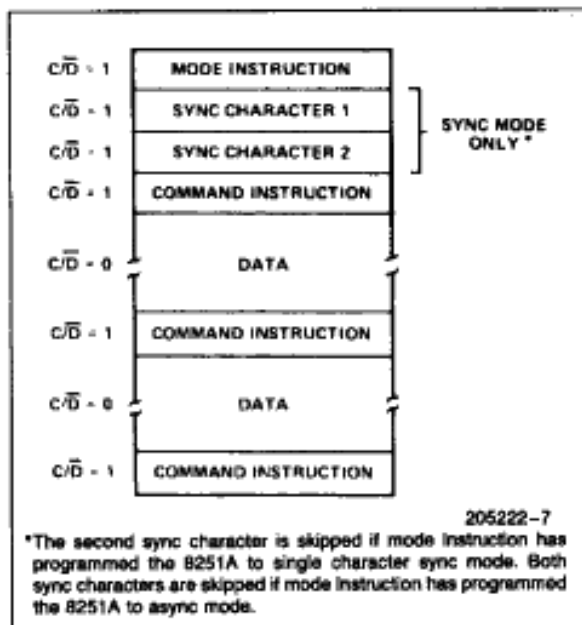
$C/\overline{D} = 1$ MODE INSTRUCTION

$C/\overline{D} = 1$ SYNC CHARACTER 1

$C/\overline{D} = 1$ SYNC CHARACTER 2

SYNC MODE ONLY *

$C/\overline{D} = 1$ COMMAND INSTRUCTION

$C/\overline{D} = 0$ DATA

$C/\overline{D} = 1$ COMMAND INSTRUCTION

$C/\overline{D} = 0$ DATA

$C/\overline{D} = 1$ COMMAND INSTRUCTION

205222–7

*The second sync character is skipped if mode instruction has programmed the 8251A to single character sync mode. Both sync characters are skipped if mode instruction has programmed the 8251A to async mode.